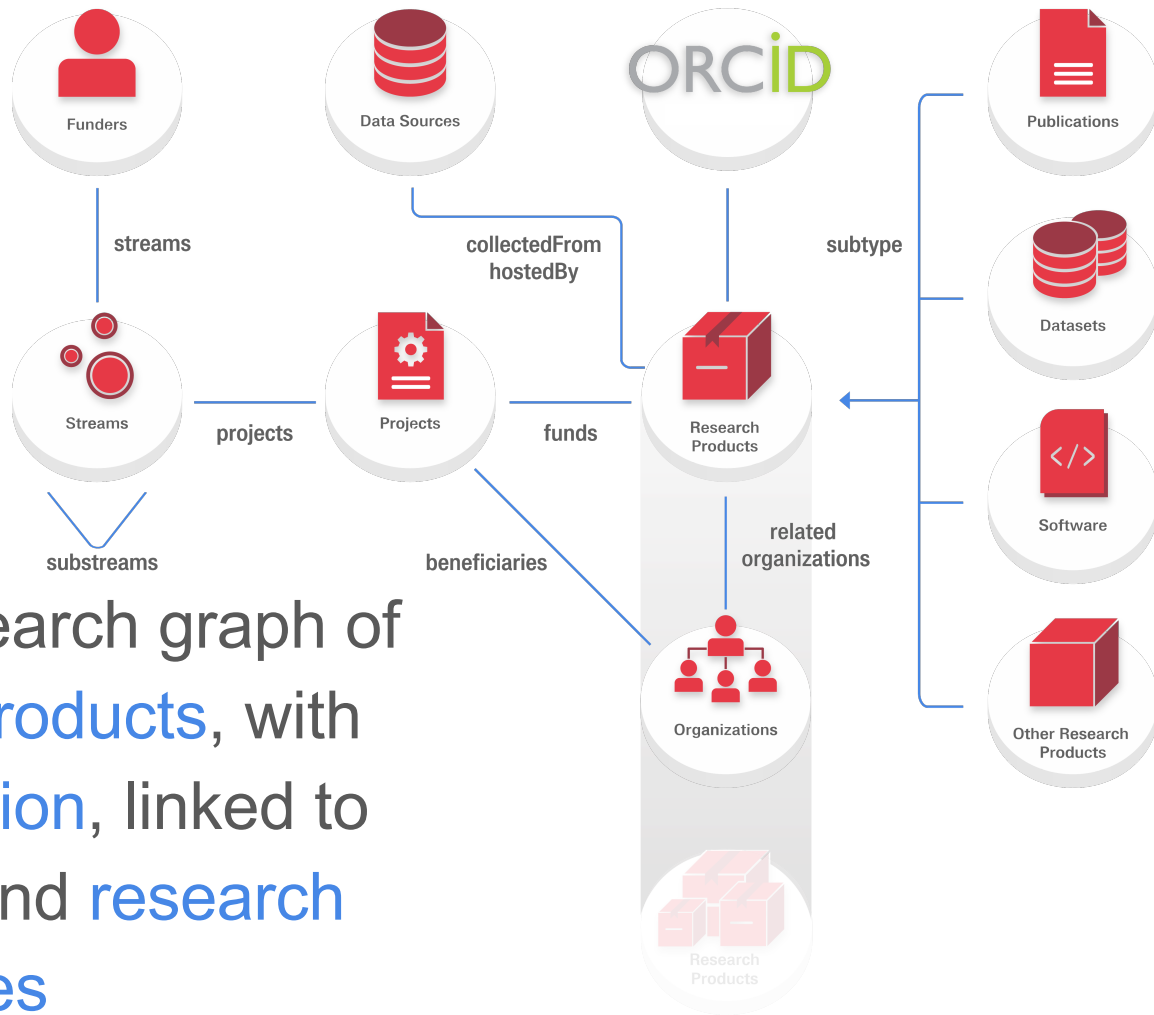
Funders

Data Sources

ORCID

Publications

streams

collectedFrom hostedBy

subtype

Datasets

Streams

projects

Projects

funds

Research Products

Software

related organizations

substreams

beneficiaries

earch graph of roducts, with ion, linked to nd research es

Organizations

Other Research Products

Research Products